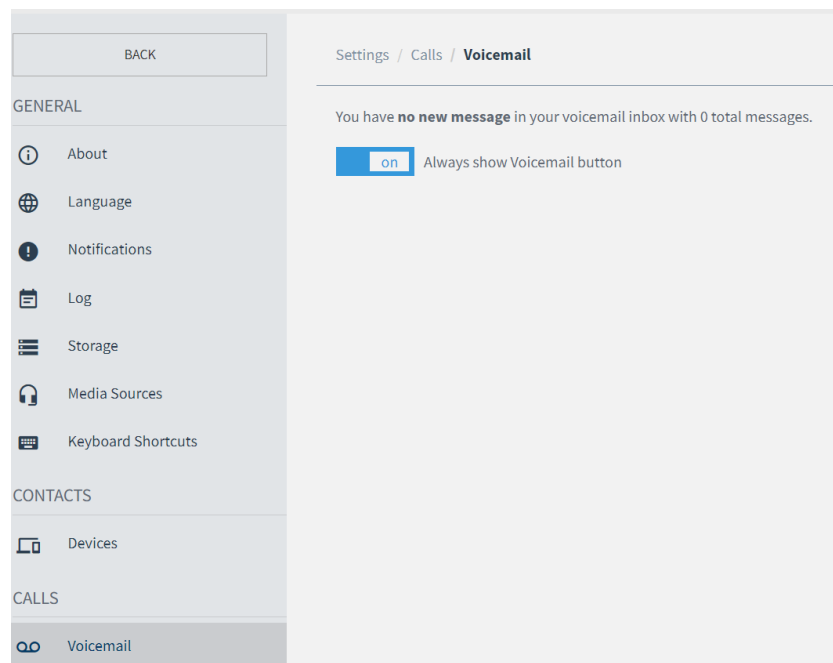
BACK

GENERAL

About

Language

Notifications

Log

Storage

Media Sources

Keyboard Shortcuts

CONTACTS

Devices

CALLS

Voicemail

Settings / Calls / **Voicemail**

You have **no new message** in your voicemail inbox with 0 total messages.

on Always show Voicemail button